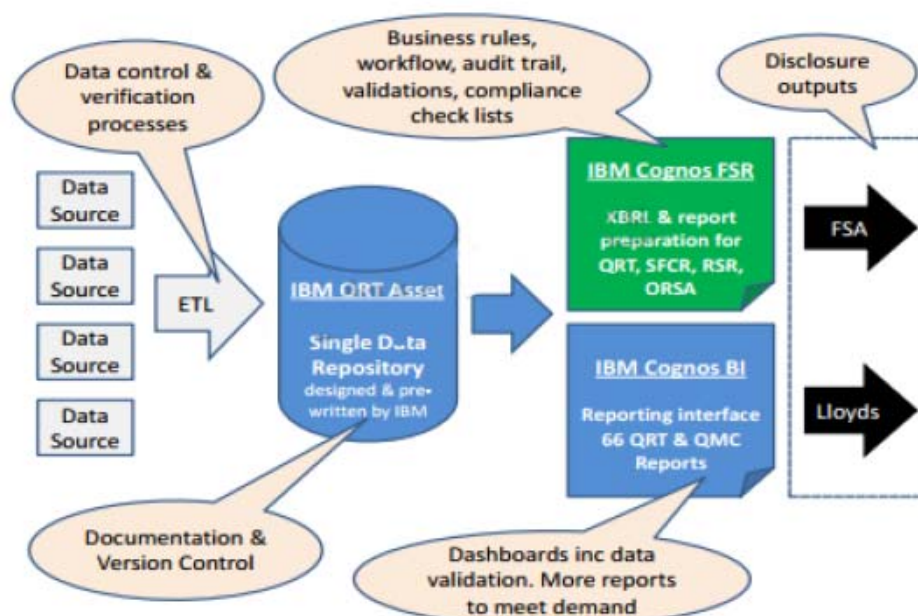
Data control & verification processes

Business rules, workflow, audit trail, validations, compliance check lists

Disclosure outputs

Data Source

Data Source

Data Source

Data Source

ETL

IBM QRT Asset

Single Data Repository designed & pre-written by IBM

IBM Cognos FSR

XBRL & report preparation for QRT, SFCR, RSR, ORSA

IBM Cognos BI

Reporting interface 66 QRT & QMC Reports

FSA

Lloyds

Documentation & Version Control

Dashboards inc data validation. More reports to meet demand